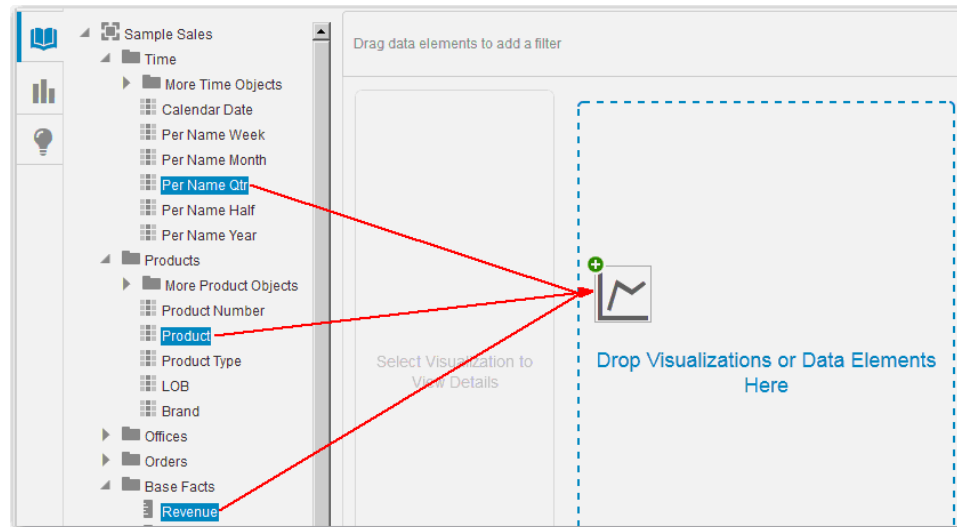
Sample Sales
Time
More Time Objects
Calendar Date
Per Name Week
Per Name Month
Per Name Qtr
Per Name Half
Per Name Year
Products
More Product Objects
Product Number
Product
Product Type
LOB
Brand
Offices
Orders
Base Facts
Revenue

Drag data elements to add a filter

Select Visualization to View Details

Drop Visualizations or Data Elements Here